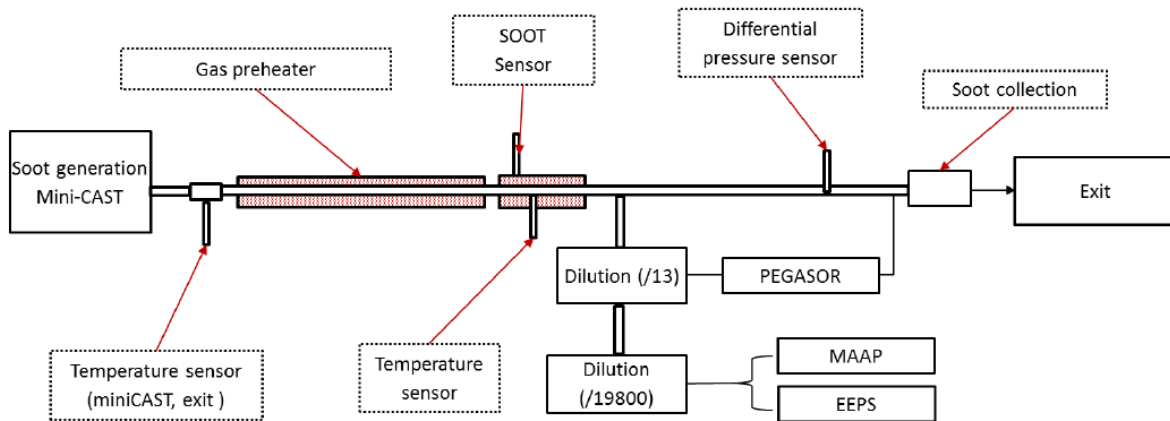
Gas preheater

SOOT Sensor

Differential pressure sensor

Soot collection

Soot generation Mini-CAST

Exit

Dilution (/13)

PEGASOR

Dilution (/19800)

MAAP

EEPS

Temperature sensor (miniCAST, exit )

Temperature sensor